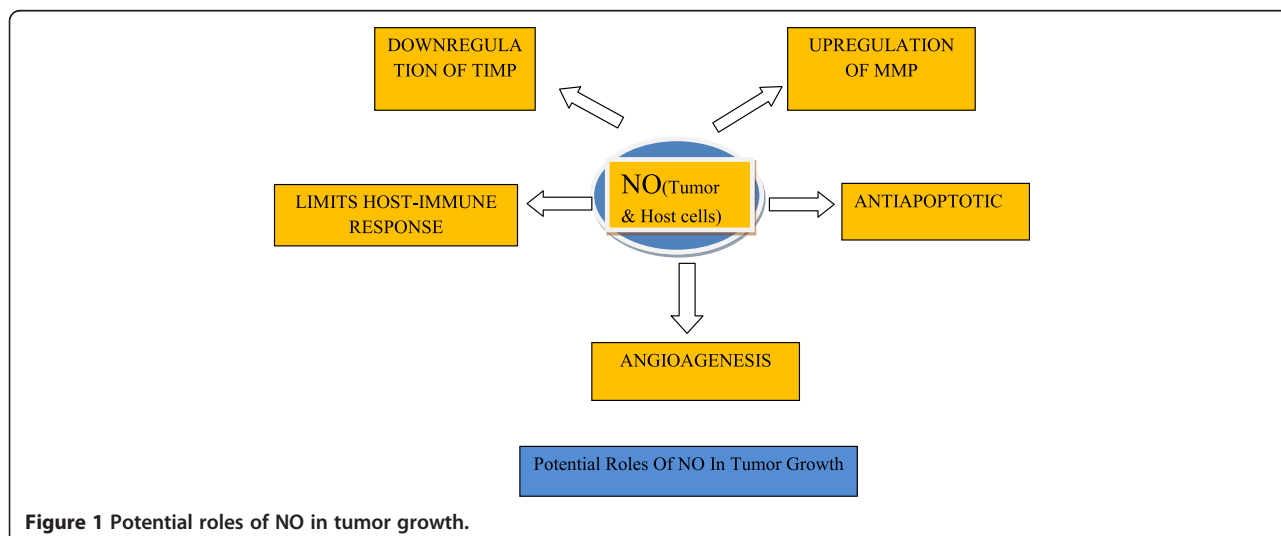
DOWNREGULATION OF TIMP

UPREGULATION OF MMP

LIMITS HOST-IMMUNE RESPONSE

NO(Tumor & Host cells)

ANTIAPOPTOTIC

ANGIOAGENESIS

Potential Roles Of NO In Tumor Growth

**Figure 1 Potential roles of NO in tumor growth.**